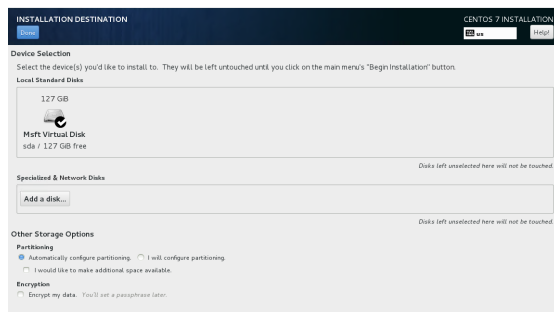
INSTALLATION DESTINATION

Done

CENTOS 7 INSTALLATION

us

Help!

Device Selection

Select the device(s) you'd like to install to. They will be left untouched until you click on the main menu's "Begin Installation" button.

Local Standard Disks

127 GiB

Msft Virtual Disk

sda / 127 GiB free

Disks left unselected here will not be touched.

Specialized & Network Disks

Add a disk...

Disks left unselected here will not be touched.

Other Storage Options

Partitioning

Automatically configure partitioning. I will configure partitioning.

I would like to make additional space available.

Encryption

Encrypt my data. You'll set a passphrase later.